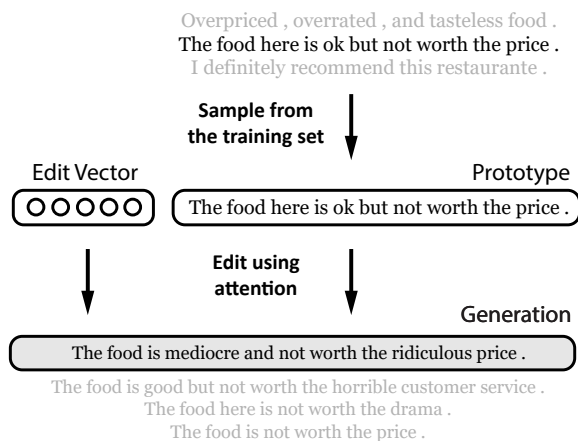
Overpriced , overrated , and tasteless food .
The food here is ok but not worth the price .
I definitely recommend this restaurante .

Sample from the training set

Edit Vector

Prototype

The food here is ok but not worth the price .

Edit using attention

Generation

The food is mediocre and not worth the ridiculous price .

The food is good but not worth the horrible customer service .
The food here is not worth the drama .
The food is not worth the price .